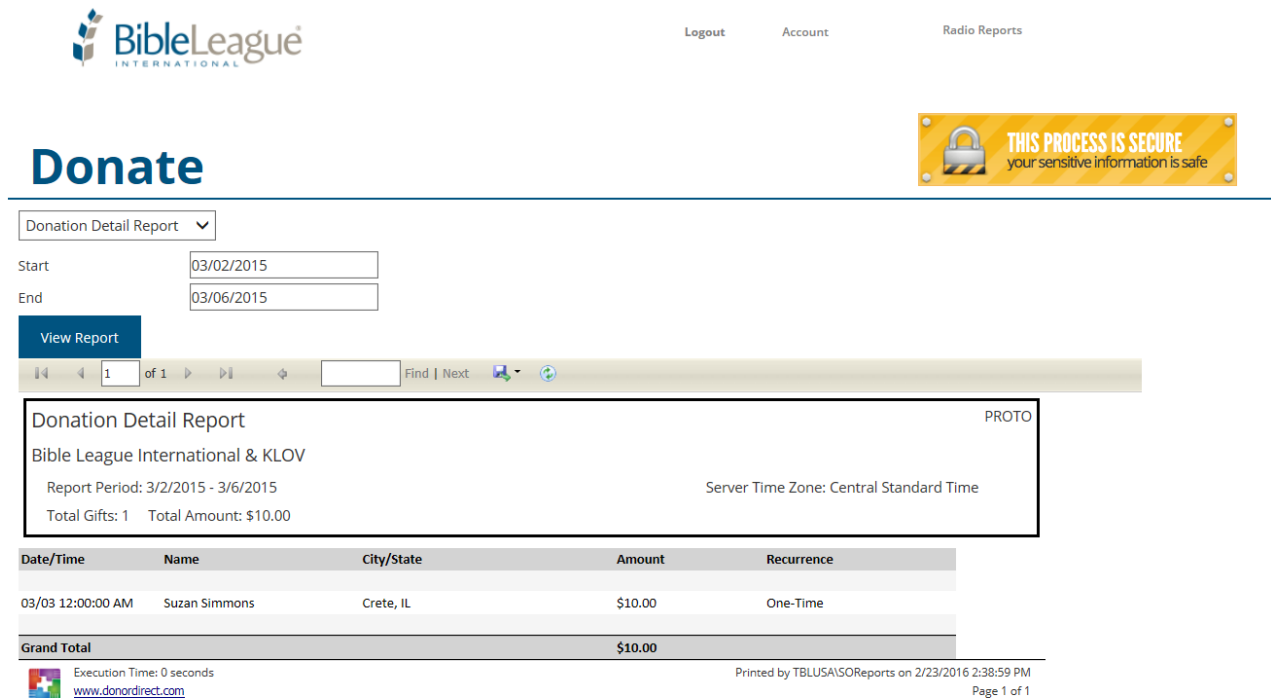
BibleLeague INTERNATIONAL

Logout Account Radio Reports

THIS PROCESS IS SECURE
your sensitive information is safe

Donate

Donation Detail Report

Start 03/02/2015

End 03/06/2015

View Report

1 of 1 Find | Next

Donation Detail Report

PROTO

Bible League International & KLOV

Report Period: 3/2/2015 - 3/6/2015

Server Time Zone: Central Standard Time

Total Gifts: 1 Total Amount: $10.00

| Date/Time | Name | City/State | Amount | Recurrence |
|---|---|---|---|---|
| 03/03 12:00:00 AM | Suzan Simmons | Crete, IL | $10.00 | One-Time |
| Grand Total | | | $10.00 | |

Execution Time: 0 seconds
www.donordirect.com

Printed by TBLUSA\SOReports on 2/23/2016 2:38:59 PM
Page 1 of 1